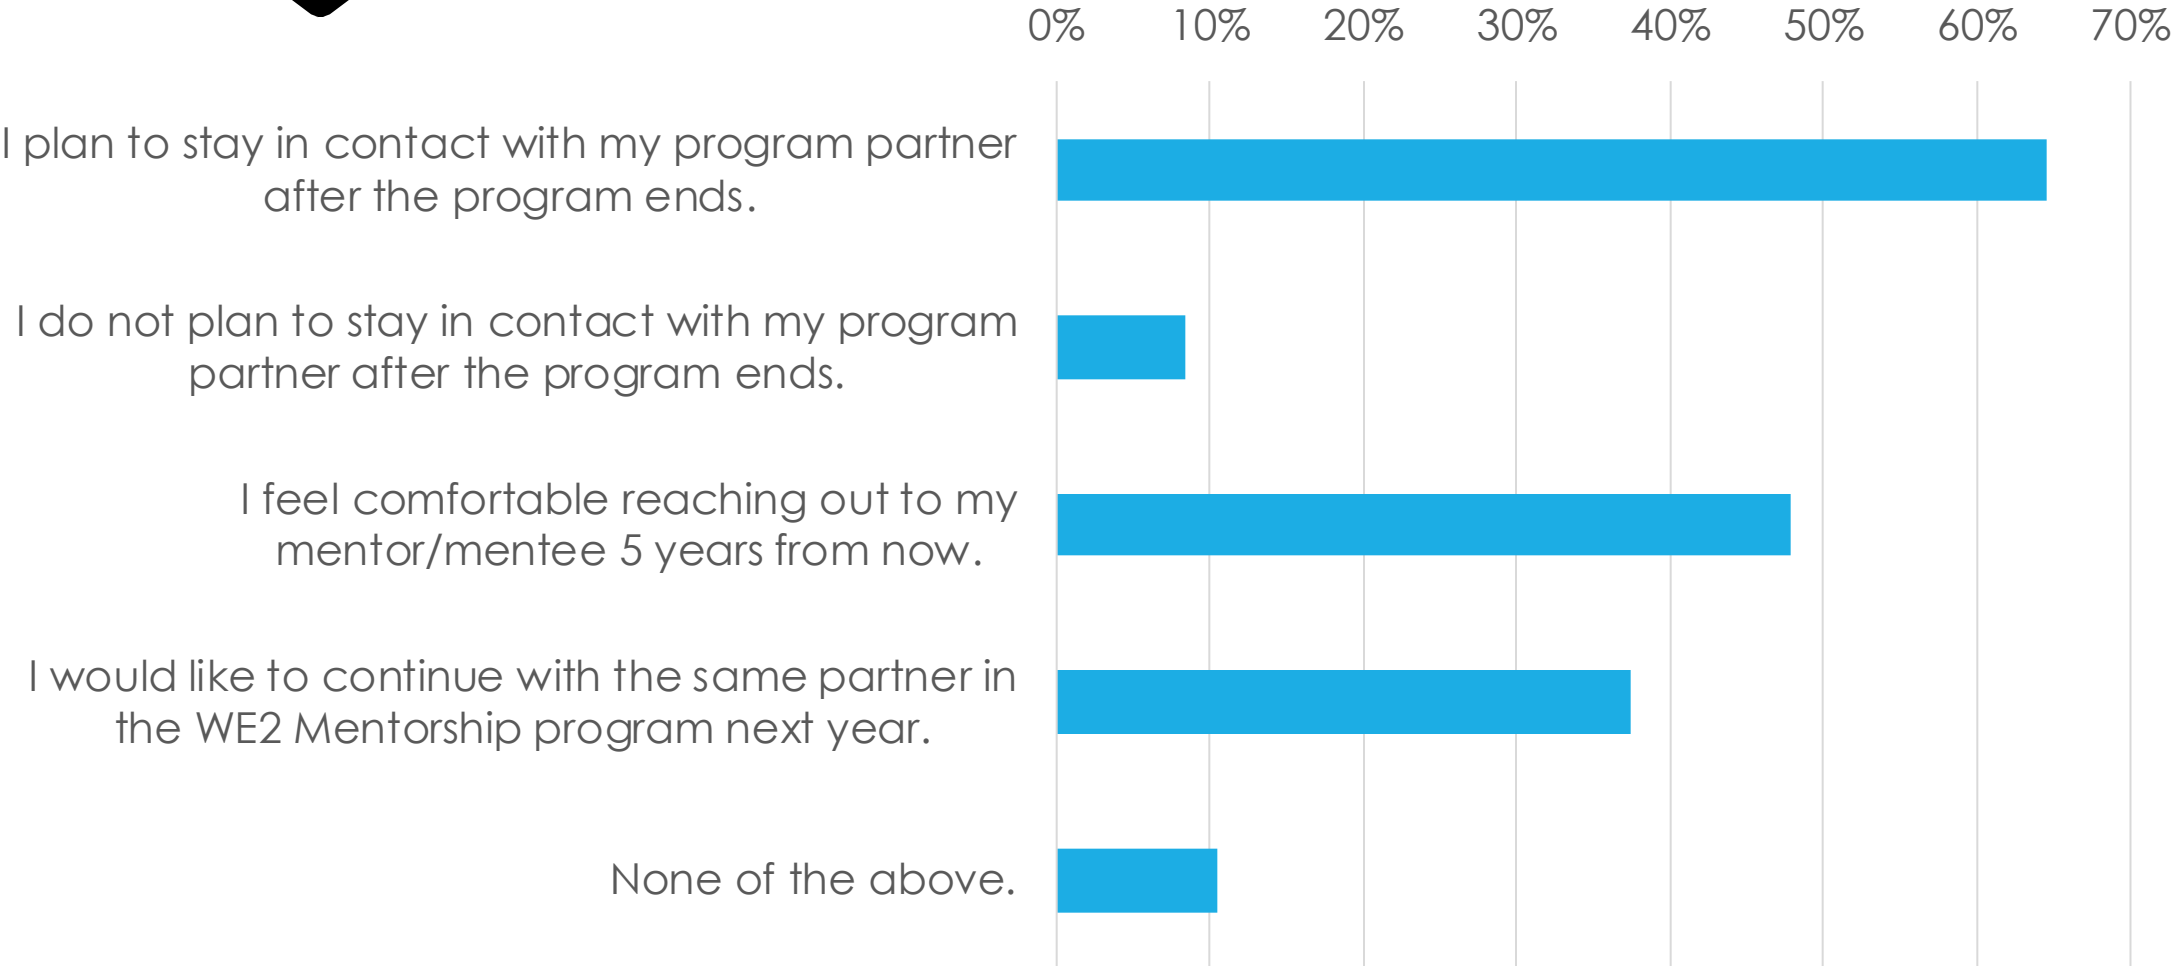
0% 10% 20% 30% 40% 50% 60% 70%

I plan to stay in contact with my program partner after the program ends.

I do not plan to stay in contact with my program partner after the program ends.

I feel comfortable reaching out to my mentor/mentee 5 years from now.

I would like to continue with the same partner in the WE2 Mentorship program next year.

None of the above.